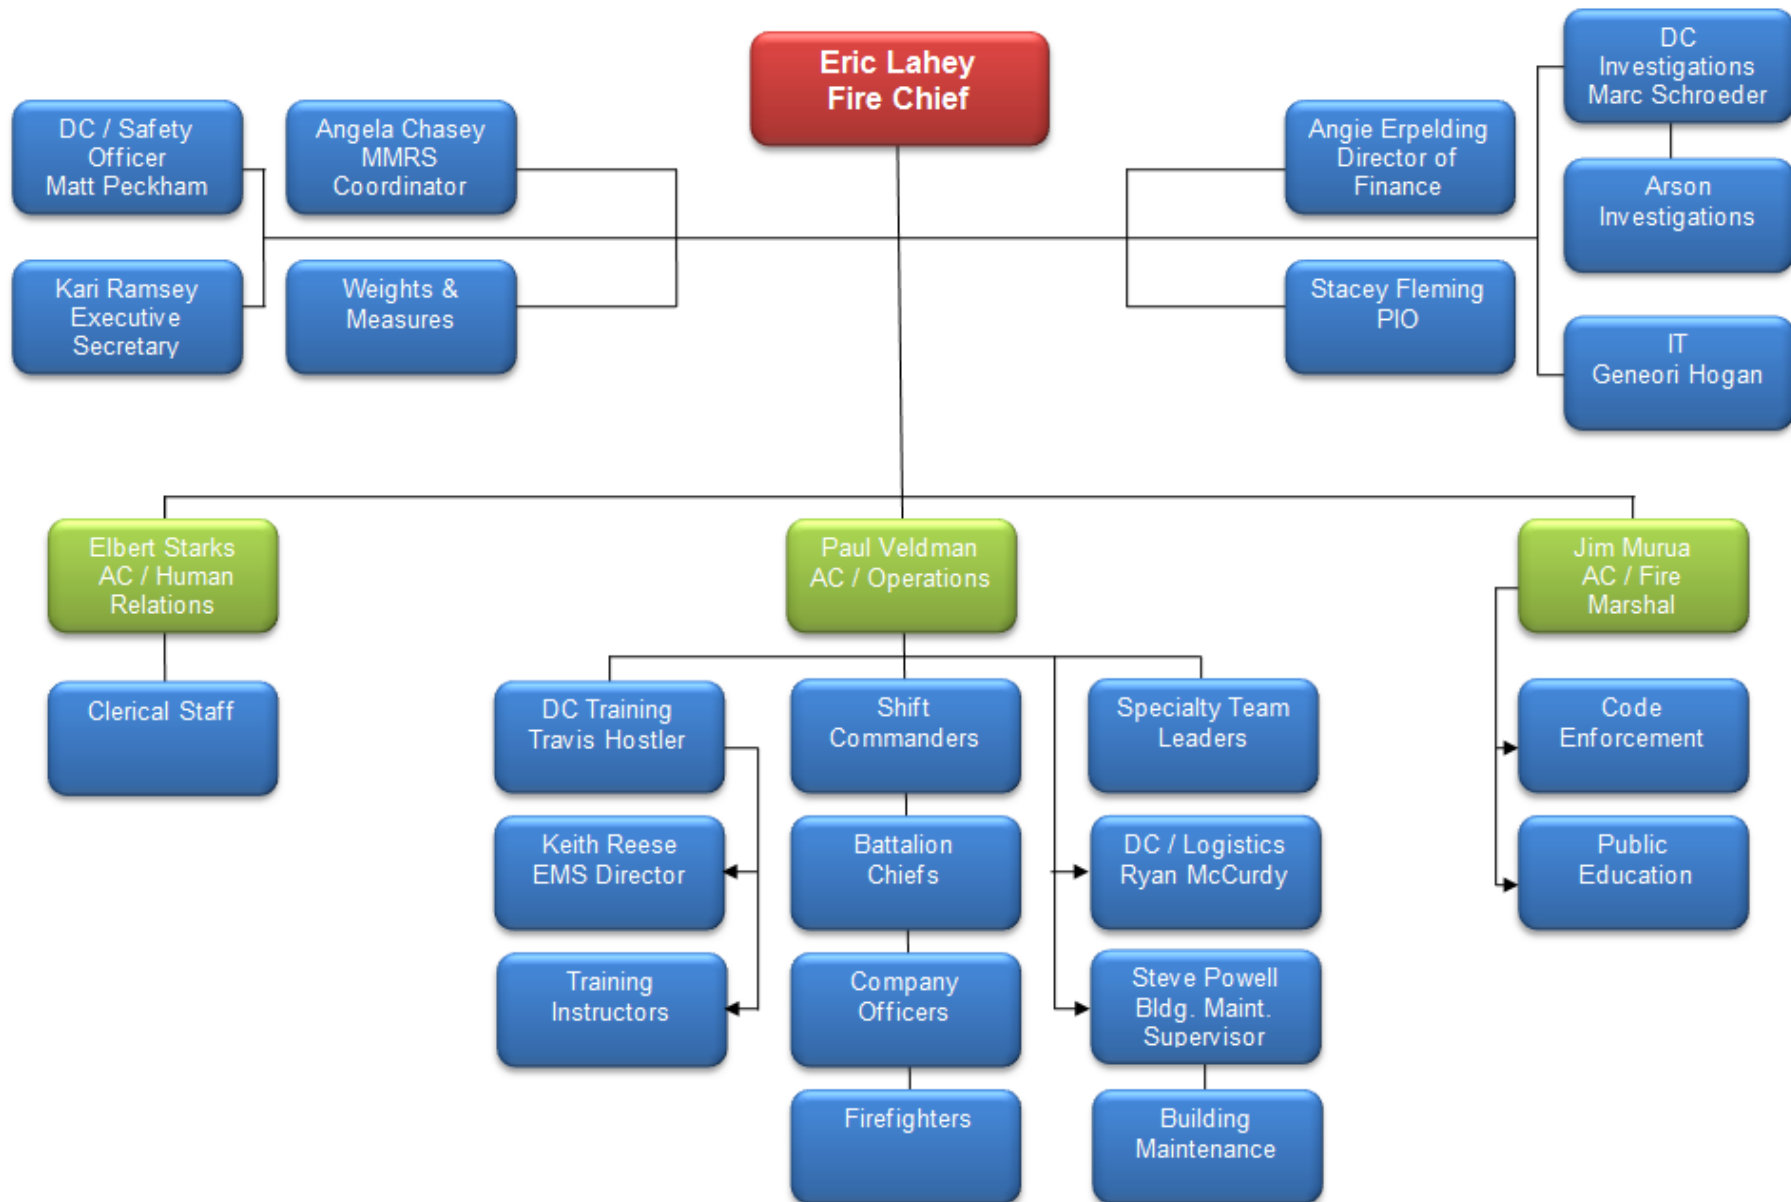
Eric Lahey
Fire Chief

DC / Safety Officer
Matt Peckham

Angela Chasey
MMRS Coordinator

Kari Ramsey
Executive Secretary

Weights & Measures

Angie Erpelding
Director of Finance

Stacey Fleming
PIO

DC Investigations
Marc Schroeder

Arson Investigations

IT
Generi Hogan

Elbert Starks
AC / Human Relations

Clerical Staff

Paul Veldman
AC / Operations

DC Training
Travis Hostler

Keith Reese
EMS Director

Training Instructors

Shift Commanders

Battalion Chiefs

Company Officers

Firefighters

Specialty Team Leaders

DC / Logistics
Ryan McCurdy

Steve Powell
Bldg. Maint. Supervisor

Building Maintenance

Jim Murua
AC / Fire Marshal

Code Enforcement

Public Education